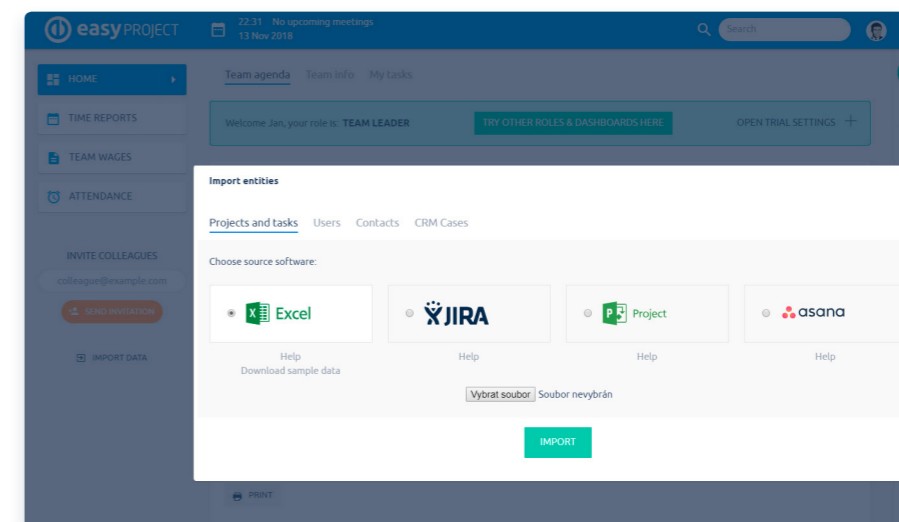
easy PROJECT

22:31 No upcoming meetings
13 Nov 2018

Search

HOME
TIME REPORTS
TEAM WAGES
ATTENDANCE

INVITE COLLEAGUES
colleague@example.com
SEND INVITATION
IMPORT DATA

Team agenda Team info My tasks

Welcome Jan, your role is: TEAM LEADER
TRY OTHER ROLES & DASHBOARDS HERE
OPEN TRIAL SETTINGS +

Import entities

Projects and tasks Users Contacts CRM Cases

Choose source software:

Excel
JIRA
Project
asana

Help
Download sample data

Help

Help

Help

Vybrat soubor Soubor nevybrán

IMPORT

PRINT